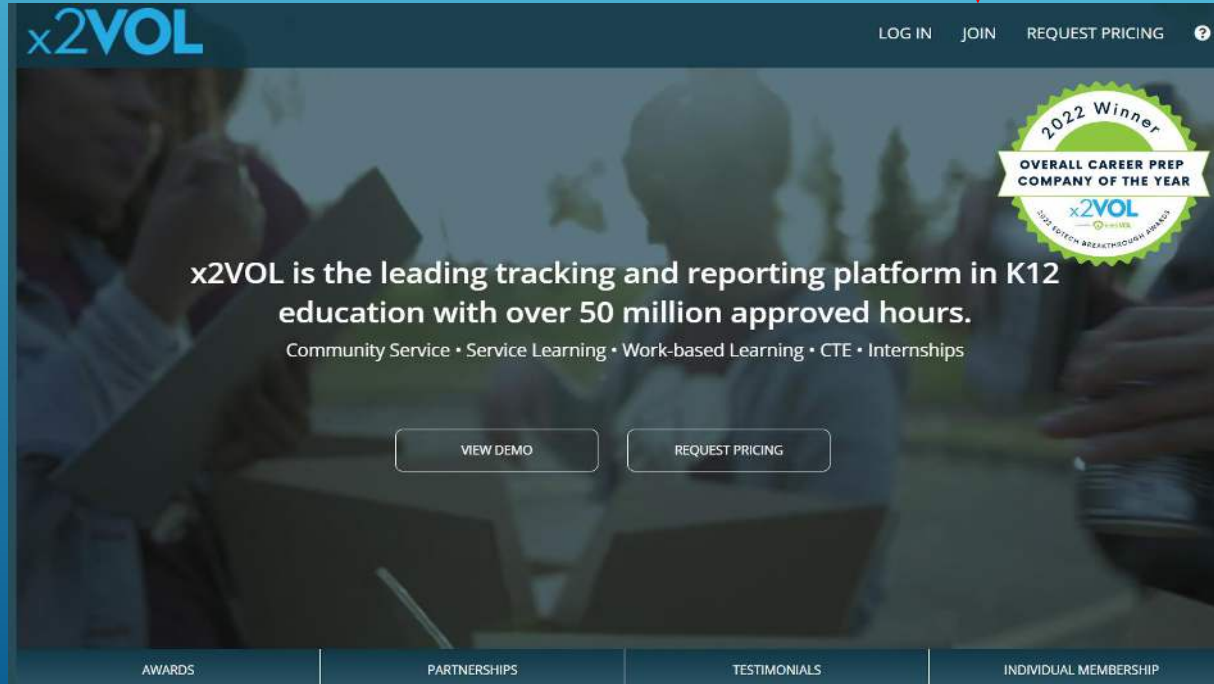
x2VOL

LOG IN JOIN REQUEST PRICING ?

2022 Winner
OVERALL CAREER PREP COMPANY OF THE YEAR
x2VOL
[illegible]
2022 EDTECH BREAKTHROUGH AWARDS

x2VOL is the leading tracking and reporting platform in K12 education with over 50 million approved hours.

Community Service • Service Learning • Work-based Learning • CTE • Internships

VIEW DEMO

REQUEST PRICING

AWARDS

PARTNERSHIPS

TESTIMONIALS

INDIVIDUAL MEMBERSHIP